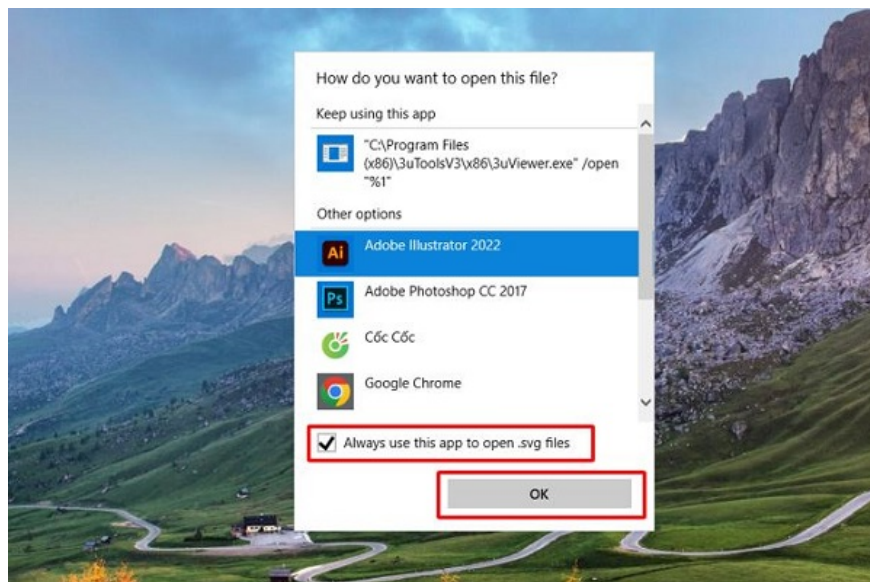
How do you want to open this file?

Keep using this app

"C:\Program Files (x86)\3uToolsV3\x86\3uViewer.exe" /open "%1"

Other options

Ai Adobe Illustrator 2022

Ps Adobe Photoshop CC 2017

Cốc Cốc

Google Chrome

Always use this app to open .svg files

OK